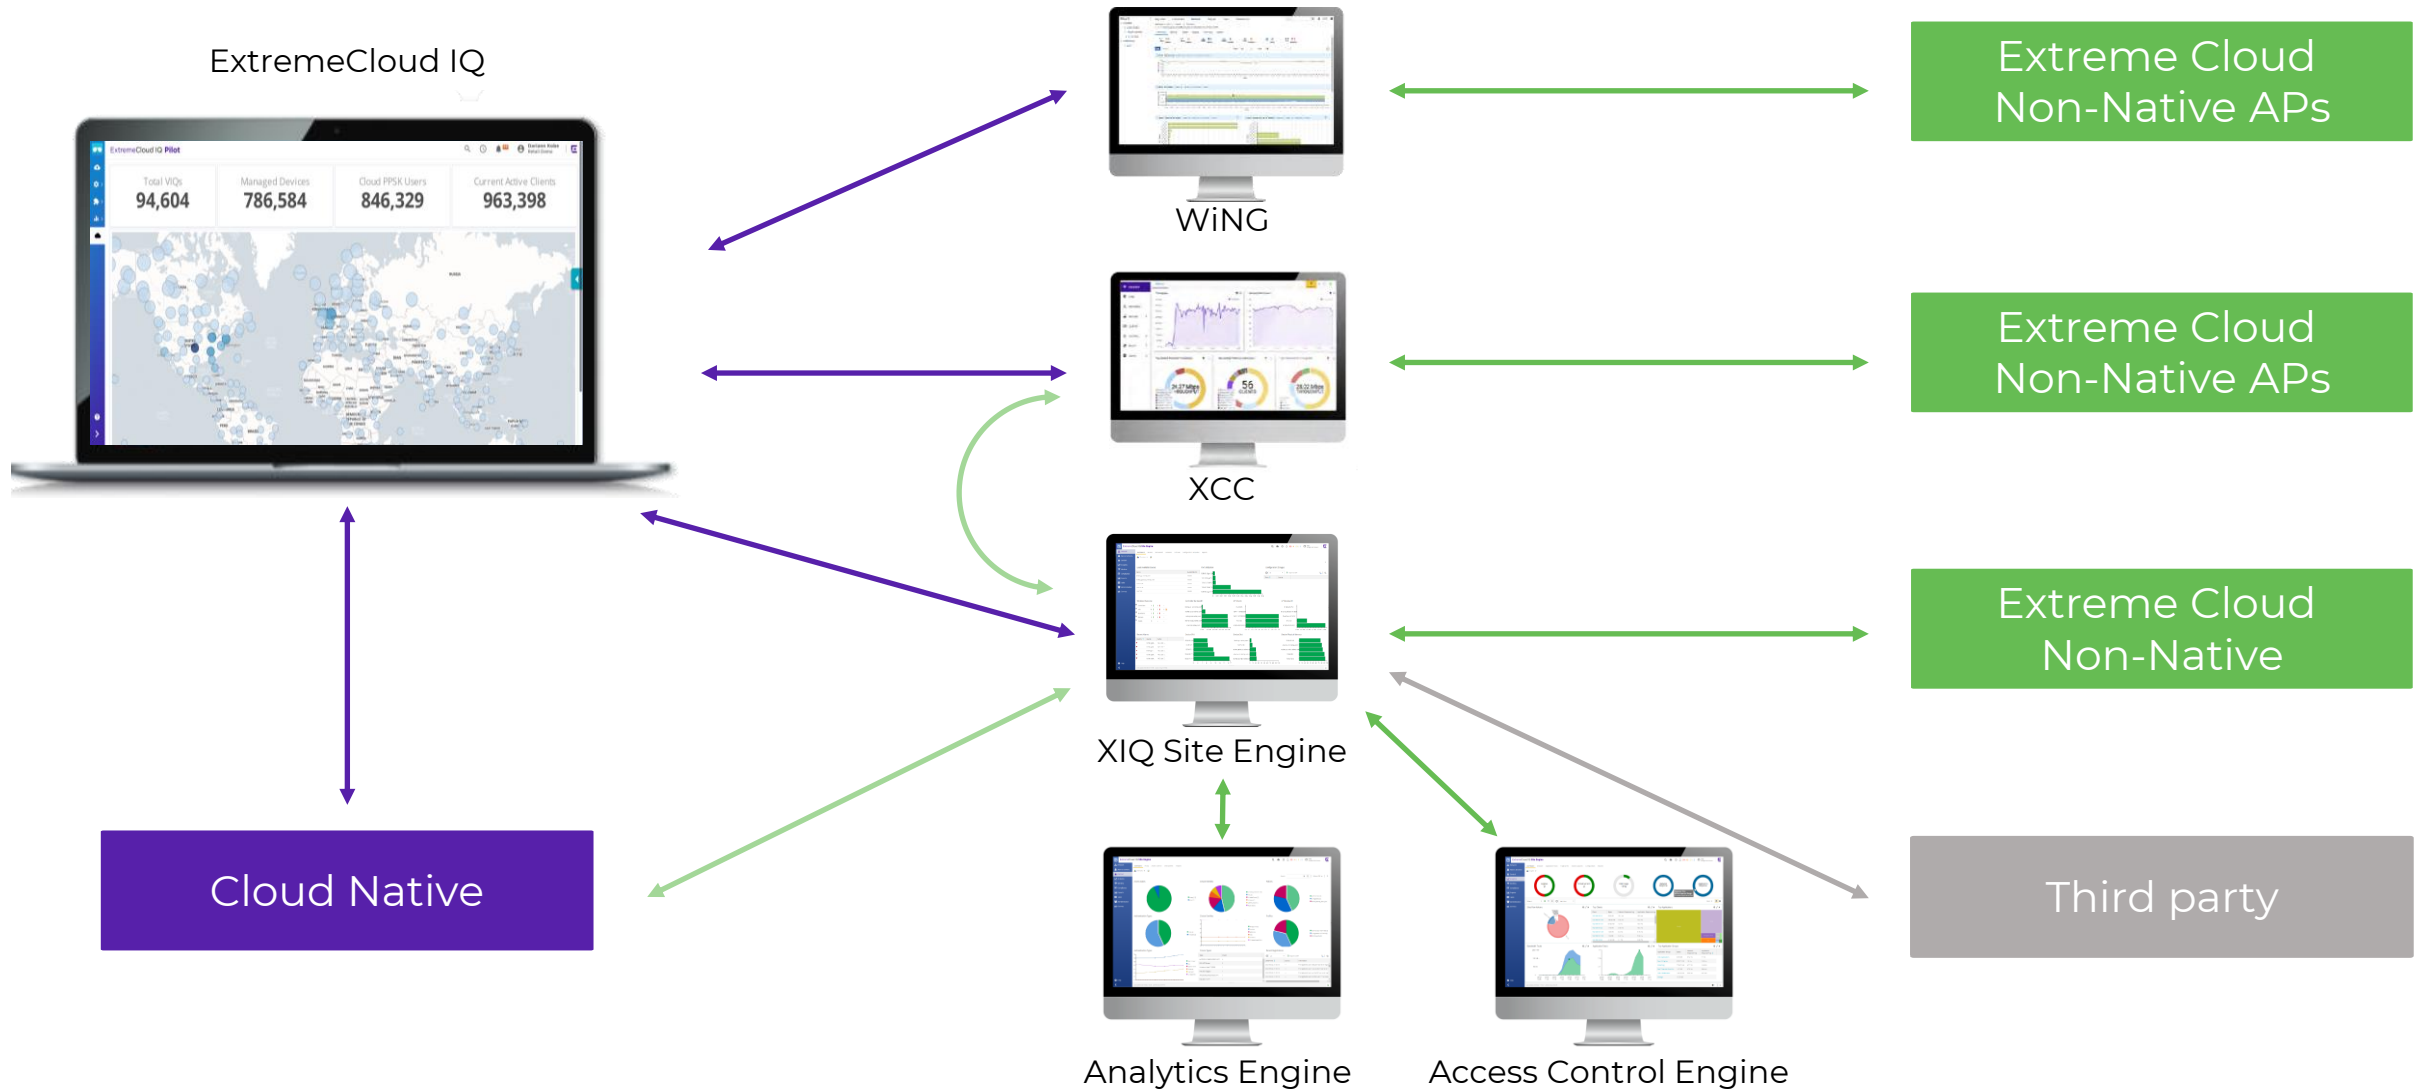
ExtremeCloud IQ

ExtremeCloud IQ Pilot

Total VIQs
94,604

Managed Devices
786,584

Cloud PPSK Users
846,329

Current Active Clients
963,398

WiNG

XCC

XIQ Site Engine

Analytics Engine

Access Control Engine

Cloud Native

Extreme Cloud Non-Native APs

Extreme Cloud Non-Native APs

Extreme Cloud Non-Native

Third party